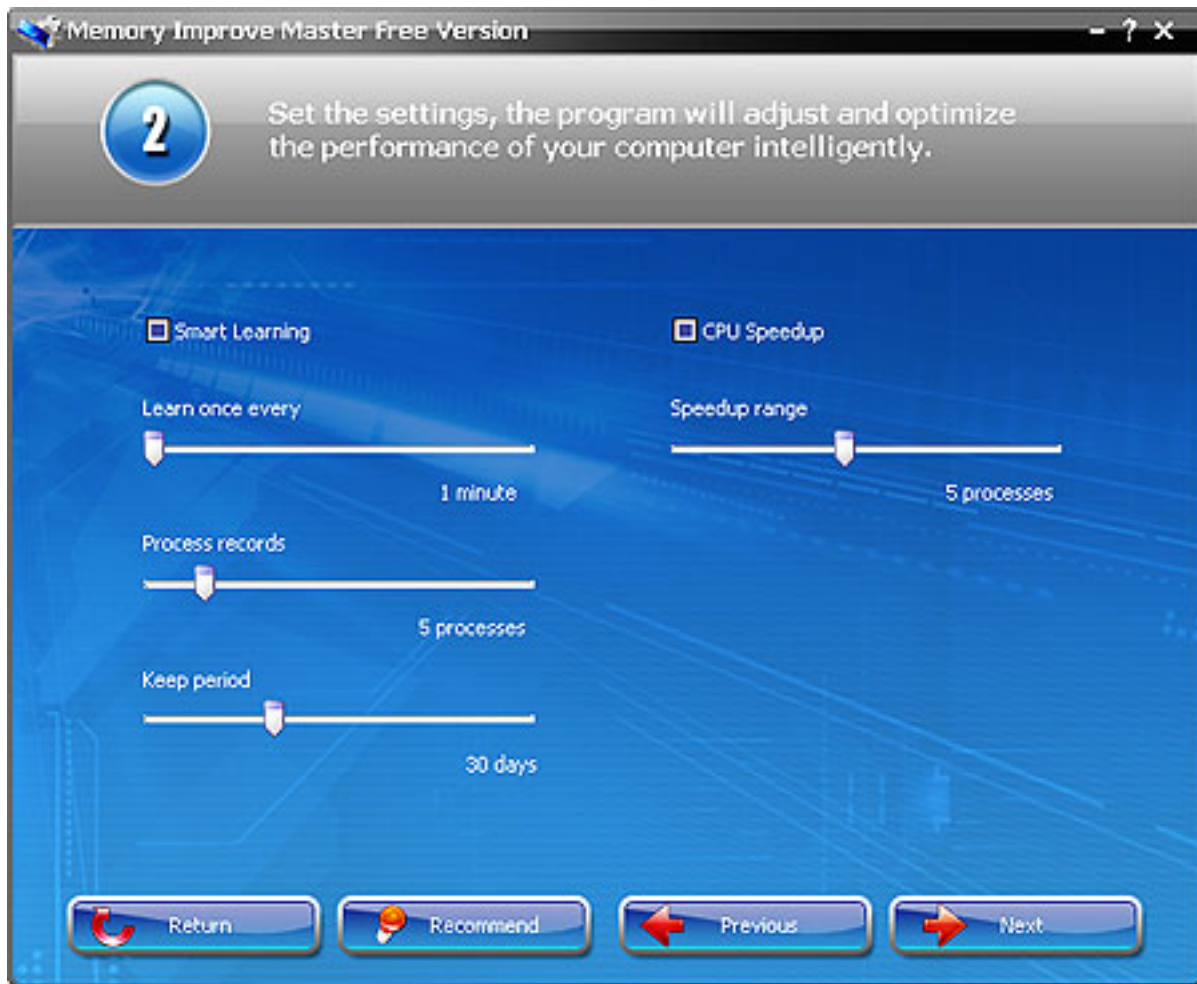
Memory Improve Master Free Version

- ? ×

2

Set the settings, the program will adjust and optimize the performance of your computer intelligently.

Smart Learning

Learn once every

1 minute

Process records

5 processes

Keep period

30 days

CPU Speedup

Speedup range

5 processes

Return

Recommend

Previous

Next